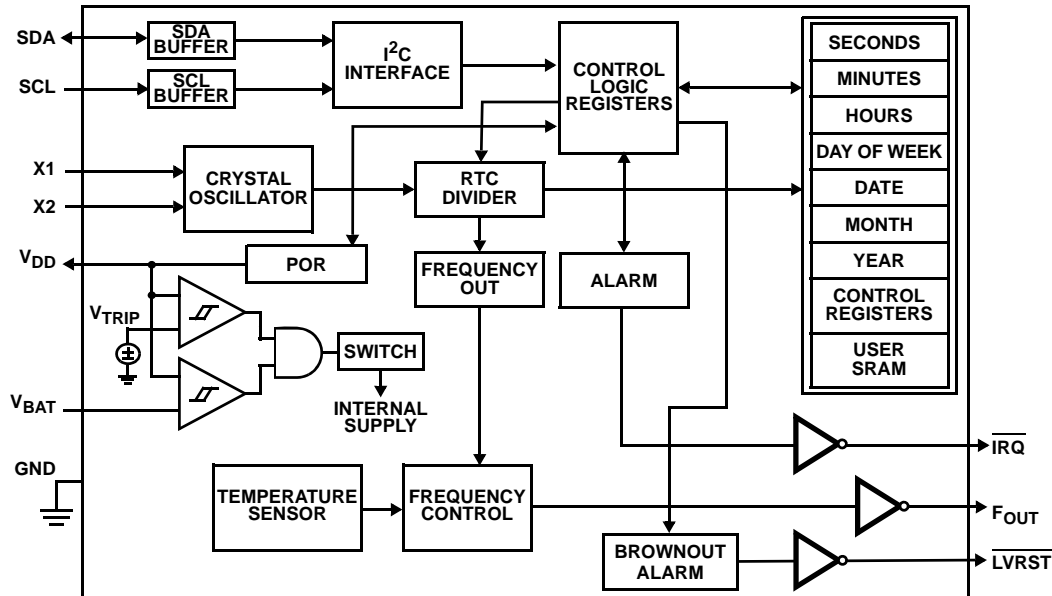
SDA
SCL
SDA BUFFER
SCL BUFFER
$I^2C$ INTERFACE
CONTROL LOGIC REGISTERS
SECONDS
MINUTES
HOURS
DAY OF WEEK
DATE
MONTH
YEAR
CONTROL REGISTERS
USER SRAM
X1
X2
CRYSTAL OSCILLATOR
RTC DIVIDER
$V_{DD}$
POR
FREQUENCY OUT
ALARM
$V_{TRIP}$
SWITCH
$V_{BAT}$
INTERNAL SUPPLY
$\overline{IRQ}$
GND
TEMPERATURE SENSOR
FREQUENCY CONTROL
$F_{OUT}$
BROWNOUT ALARM
$\overline{LVRST}$